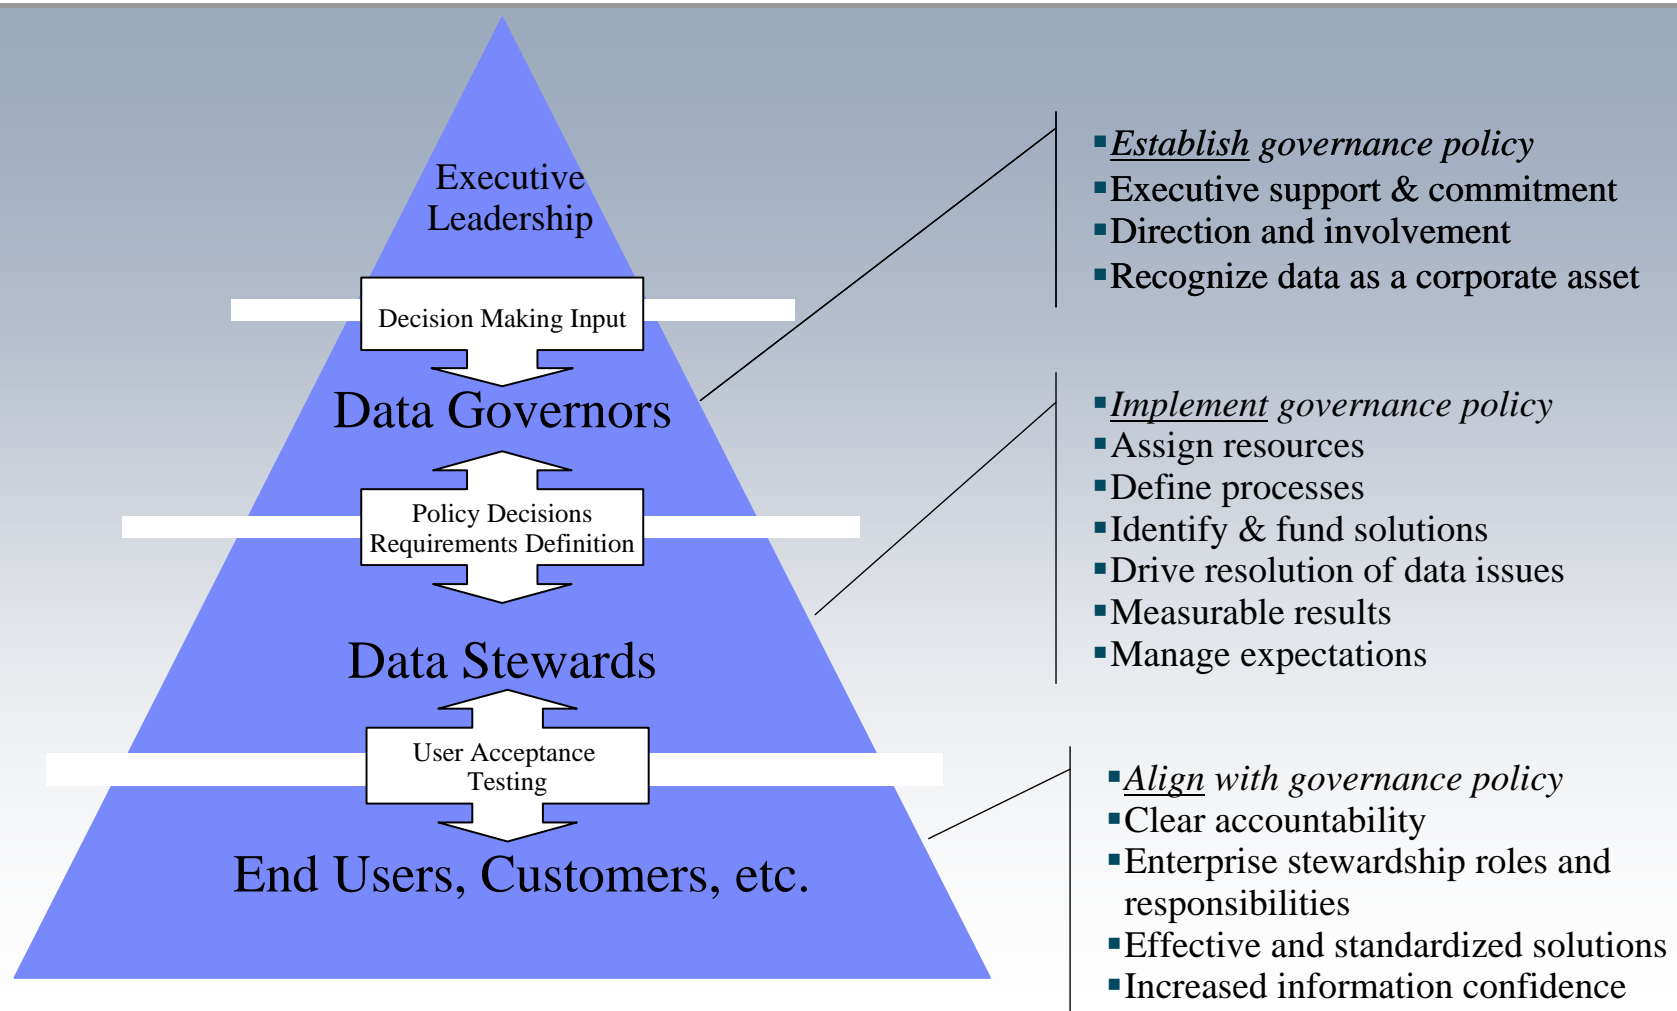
Executive Leadership

Decision Making Input

Data Governors

Policy Decisions Requirements Definition

Data Stewards

User Acceptance Testing

End Users, Customers, etc.

▪*Establish governance policy*
▪Executive support & commitment
▪Direction and involvement
▪Recognize data as a corporate asset

▪*Implement governance policy*
▪Assign resources
▪Define processes
▪Identify & fund solutions
▪Drive resolution of data issues
▪Measurable results
▪Manage expectations

▪*Align with governance policy*
▪Clear accountability
▪Enterprise stewardship roles and responsibilities
▪Effective and standardized solutions
▪Increased information confidence